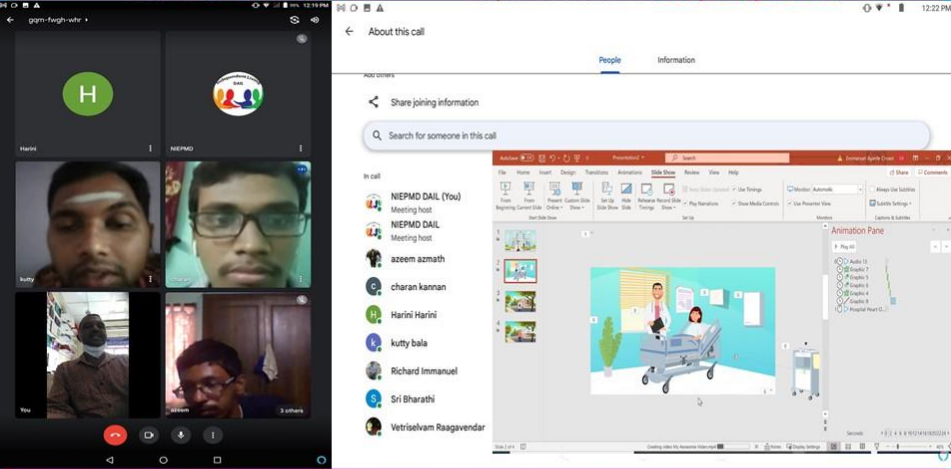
12:19 PM
gqm-fwgh-whr

H

Harini

DAIL

NIEPMD

kutty

charan

You

azeem

3 others

12:22 PM

About this call

People

Information

Add others

Share joining information

Search for someone in this call

In call

NIEPMD DAIL (You)
Meeting host

NIEPMD DAIL
Meeting host

azeem azmath

charan kannan

Harini Harini

kutty bala

Richard Immanuel

Sri Bharathi

Vetriselvam Raagavendar

File Home Insert Design Transitions Animations Slide Show Review View Help

Share

Comments

Animation Pane

Play All

Audio 13
Graphic 7
Graphic 5
Graphic 3
Graphic 4
Graphic 8
Hospital Heart O...

Seconds

Slide 2 of 4

Notes

Display Settings